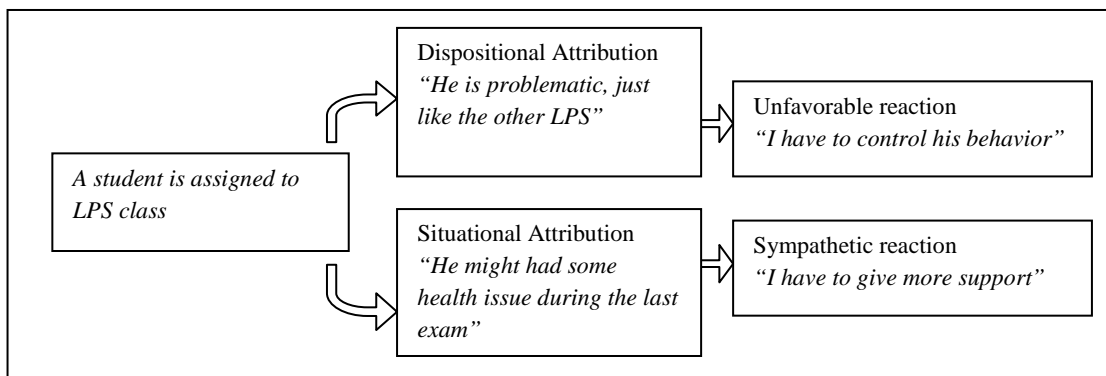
A student is assigned to LPS class

Dispositional Attribution
“He is problematic, just like the other LPS”

Unfavorable reaction
“I have to control his behavior”

Situational Attribution
“He might had some health issue during the last exam”

Sympathetic reaction
“I have to give more support”